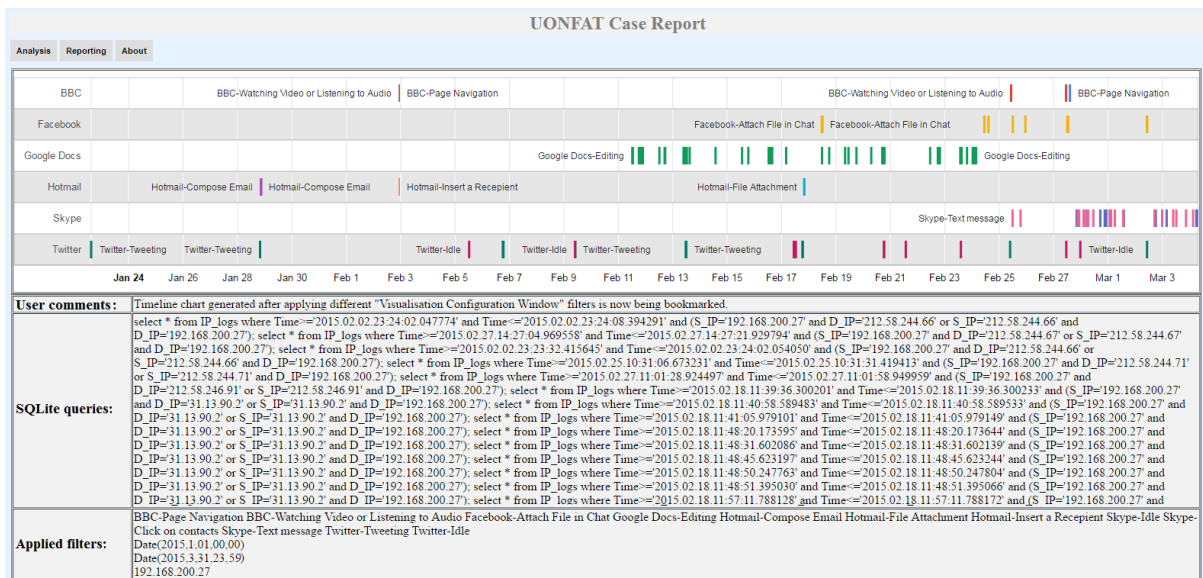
UONFAT Case Report

Analysis Reporting About

| | |
|---|---|
| BBC | BBC-Watching Video or Listening to Audio BBC-Page Navigation BBC-Watching Video or Listening to Audio BBC-Page Navigation |
| Facebook | Facebook-Attach File in Chat Facebook-Attach File in Chat |
| Google Docs | Google Docs-Editing Google Docs-Editing |
| Hotmail | Hotmail-Compose Email Hotmail-Compose Email Hotmail-Insert a Recepient Hotmail-File Attachment |
| Skype | Skype-Text message |
| Twitter | Twitter-Tweeting Twitter-Tweeting Twitter-Idle Twitter-Idle Twitter-Tweeting Twitter-Tweeting Twitter-Idle |

Jan 24 Jan 26 Jan 28 Jan 30 Feb 1 Feb 3 Feb 5 Feb 7 Feb 9 Feb 11 Feb 13 Feb 15 Feb 17 Feb 19 Feb 21 Feb 23 Feb 25 Feb 27 Mar 1 Mar 3

| | |
|---|---|
| User comments: | Timeline chart generated after applying different "Visualisation Configuration Window" filters is now being bookmarked. |
| SQLite queries: | select * from IP_logs where Time>='2015.02.02.23:24:02.047774' and Time<='2015.02.02.23:24:08.394291' and (S_IP='192.168.200.27' and D_IP='212.58.244.66' or S_IP='212.58.244.66' and D_IP='192.168.200.27'); select * from IP_logs where Time>='2015.02.27.14:27:04.969558' and Time<='2015.02.27.14:27:21.929794' and (S_IP='192.168.200.27' and D_IP='212.58.244.67' or S_IP='212.58.244.67' and D_IP='192.168.200.27'); select * from IP_logs where Time>='2015.02.02.23:23:32.415645' and Time<='2015.02.02.23:24:02.054050' and (S_IP='192.168.200.27' and D_IP='212.58.244.66' or S_IP='212.58.244.66' and D_IP='192.168.200.27'); select * from IP_logs where Time>='2015.02.25.10:31:06.673231' and Time<='2015.02.25.10:31:31.419413' and (S_IP='192.168.200.27' and D_IP='212.58.244.71' or S_IP='212.58.244.71' and D_IP='192.168.200.27'); select * from IP_logs where Time>='2015.02.27.11:01:28.924497' and Time<='2015.02.27.11:01:58.949959' and (S_IP='192.168.200.27' and D_IP='212.58.246.91' or S_IP='212.58.246.91' and D_IP='192.168.200.27'); select * from IP_logs where Time>='2015.02.18.11:39:36.300201' and Time<='2015.02.18.11:39:36.300233' and (S_IP='192.168.200.27' and D_IP='31.13.90.2' or S_IP='31.13.90.2' and D_IP='192.168.200.27'); select * from IP_logs where Time>='2015.02.18.11:40:58.589483' and Time<='2015.02.18.11:40:58.589533' and (S_IP='192.168.200.27' and D_IP='31.13.90.2' or S_IP='31.13.90.2' and D_IP='192.168.200.27'); select * from IP_logs where Time>='2015.02.18.11:41:05.979101' and Time<='2015.02.18.11:41:05.979149' and (S_IP='192.168.200.27' and D_IP='31.13.90.2' or S_IP='31.13.90.2' and D_IP='192.168.200.27'); select * from IP_logs where Time>='2015.02.18.11:48:20.173595' and Time<='2015.02.18.11:48:20.173644' and (S_IP='192.168.200.27' and D_IP='31.13.90.2' or S_IP='31.13.90.2' and D_IP='192.168.200.27'); select * from IP_logs where Time>='2015.02.18.11:48:31.602086' and Time<='2015.02.18.11:48:31.602139' and (S_IP='192.168.200.27' and D_IP='31.13.90.2' or S_IP='31.13.90.2' and D_IP='192.168.200.27'); select * from IP_logs where Time>='2015.02.18.11:48:45.623197' and Time<='2015.02.18.11:48:45.623244' and (S_IP='192.168.200.27' and D_IP='31.13.90.2' or S_IP='31.13.90.2' and D_IP='192.168.200.27'); select * from IP_logs where Time>='2015.02.18.11:48:50.247763' and Time<='2015.02.18.11:48:50.247804' and (S_IP='192.168.200.27' and D_IP='31.13.90.2' or S_IP='31.13.90.2' and D_IP='192.168.200.27'); select * from IP_logs where Time>='2015.02.18.11:48:51.395030' and Time<='2015.02.18.11:48:51.395066' and (S_IP='192.168.200.27' and D_IP='31.13.90.2' or S_IP='31.13.90.2' and D_IP='192.168.200.27'); select * from IP_logs where Time>='2015.02.18.11:57:11.788128' and Time<='2015.02.18.11:57:11.788172' and (S_IP='192.168.200.27' and |
| Applied filters: | BBC-Page Navigation BBC-Watching Video or Listening to Audio Facebook-Attach File in Chat Google Docs-Editing Hotmail-Compose Email Hotmail-File Attachment Hotmail-Insert a Recepient Skype-Idle Skype-Click on contacts Skype-Text message Twitter-Tweeting Twitter-Idle<br>Date(2015,1,01,00,00)<br>Date(2015,3,31,23,59)<br>192.168.200.27 |